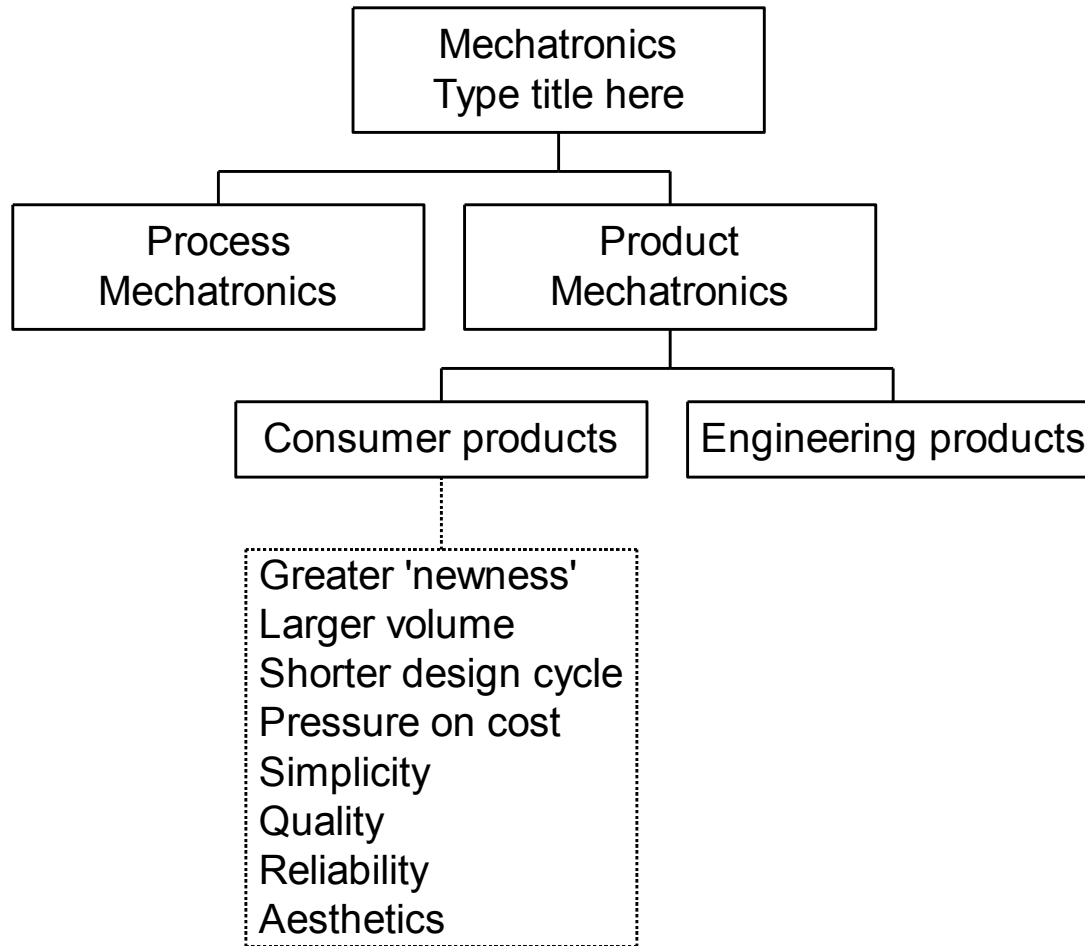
Mechatronics
Type title here

Process Mechatronics

Product Mechatronics

Consumer products

Engineering products

Greater 'newness'
Larger volume
Shorter design cycle
Pressure on cost
Simplicity
Quality
Reliability
Aesthetics